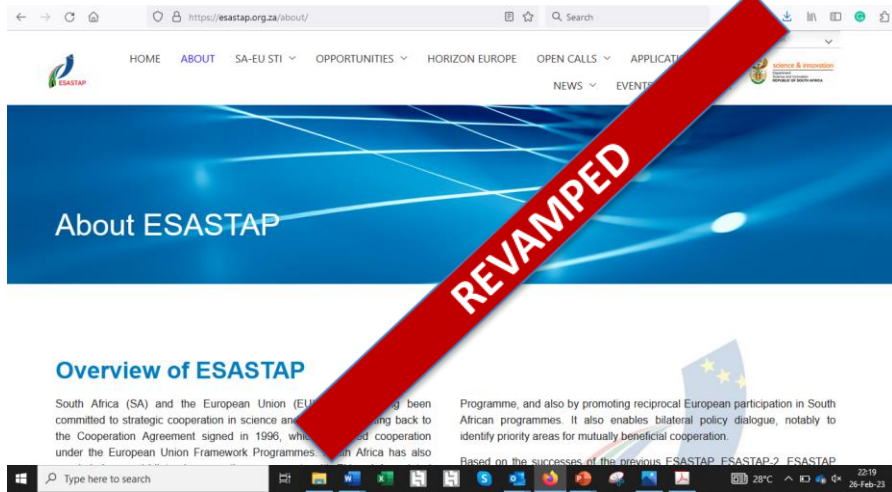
https://esastap.org.za/about/

Search

ESASTAP

HOME ABOUT SA-EU STI OPPORTUNITIES HORIZON EUROPE OPEN CALLS APPLICATI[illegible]

NEWS EVENT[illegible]

science & innovation
Department: Science and Innovation
REPUBLIC OF SOUTH AFRICA

About ESASTAP

REVAMPED

Overview of ESASTAP

South Africa (SA) and the European Union (EU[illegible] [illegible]g been committed to strategic cooperation in science an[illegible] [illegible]ng back to the Cooperation Agreement signed in 1996, whic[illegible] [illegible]ed cooperation under the European Union Framework Programmes. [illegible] Africa has also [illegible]

Programme, and also by promoting reciprocal European participation in South African programmes. It also enables bilateral policy dialogue, notably to identify priority areas for mutually beneficial cooperation.

Based on the successes of the previous ESASTAP, ESASTAP-2, ESASTAP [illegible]

Type here to search

28°C

22:19
26-Feb-23